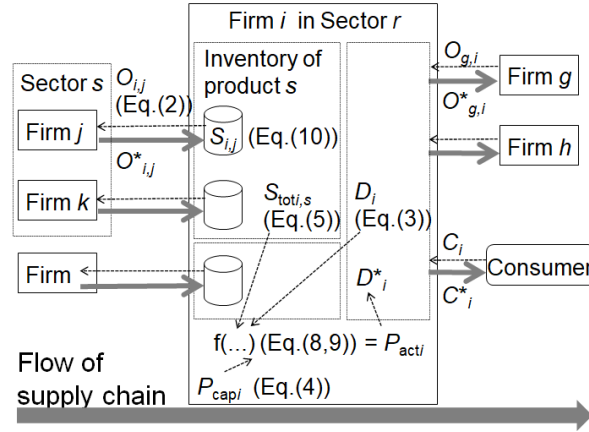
Firm $i$ in Sector $r$

Sector $s$

$O_{i,j}$ (Eq.(2))

Inventory of product $s$

$O_{g,i}$

Firm $g$

$O^*_{g,i}$

Firm $j$

$S_{i,j}$ (Eq.(10))

$O^*_{i,j}$

Firm $h$

Firm $k$

$S_{\text{tot}i,s}$ (Eq.(5))

$D_i$ (Eq.(3))

Firm

$C_i$

Consumer

$D^*_i$

$C^*_i$

f(…) (Eq.(8,9)) = $P_{\text{act}i}$

Flow of supply chain

$P_{\text{cap}i}$ (Eq.(4))